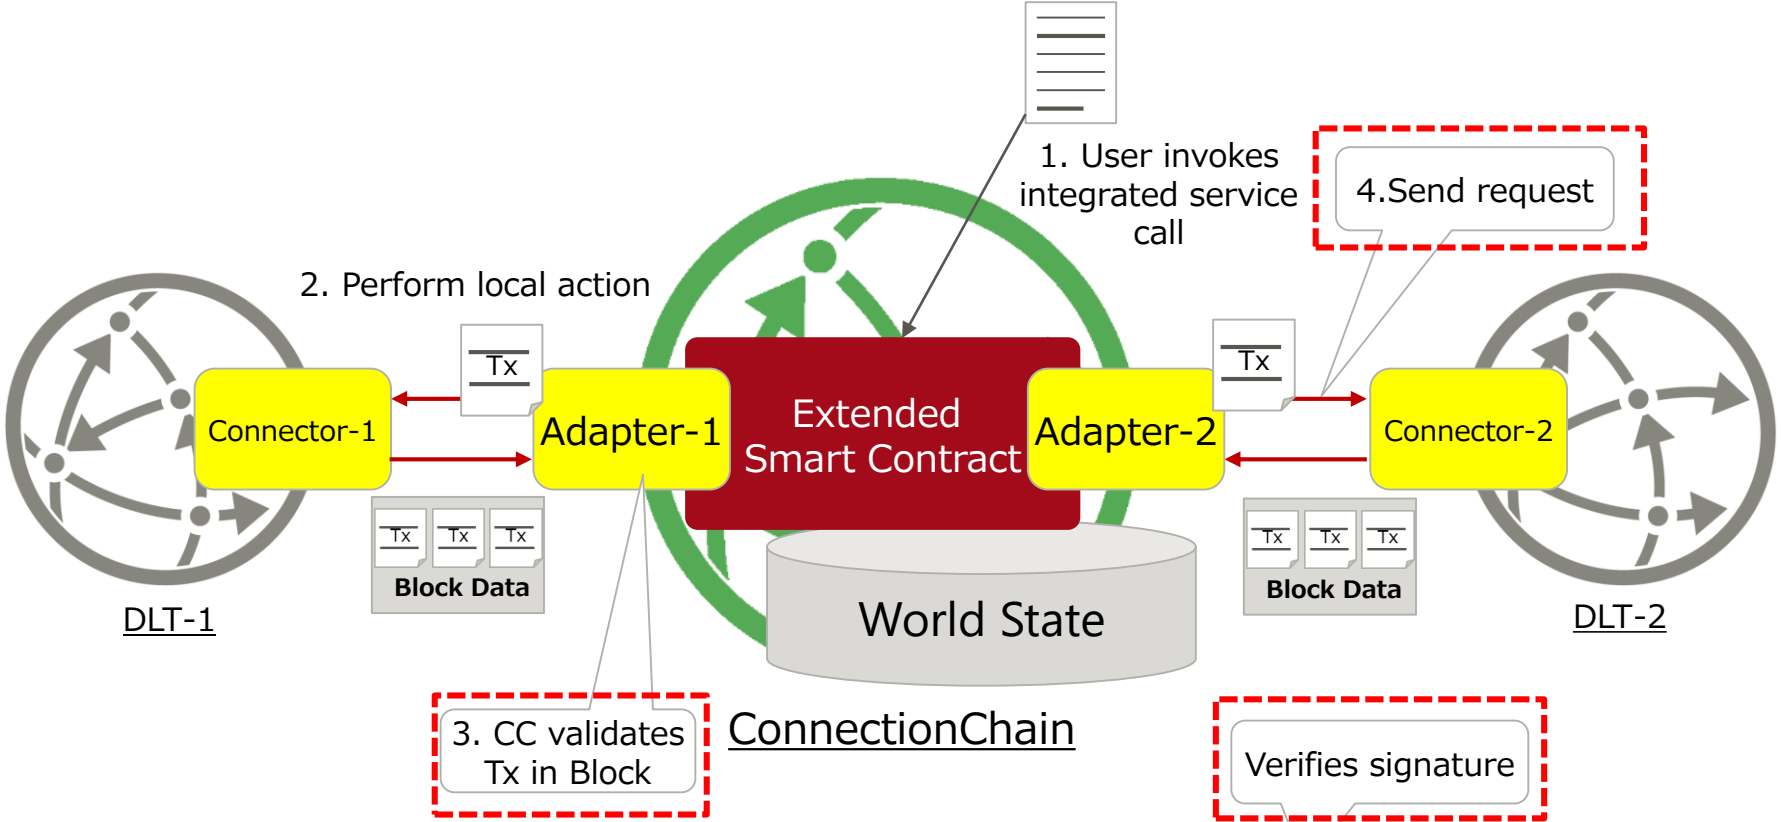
1. User invokes integrated service call

4.Send request

2. Perform local action

Tx

Tx

Connector-1

Adapter-1

Extended Smart Contract

Adapter-2

Connector-2

Tx Tx Tx

Block Data

Tx Tx Tx

Block Data

World State

DLT-1

DLT-2

3. CC validates Tx in Block

ConnectionChain

Verifies signature